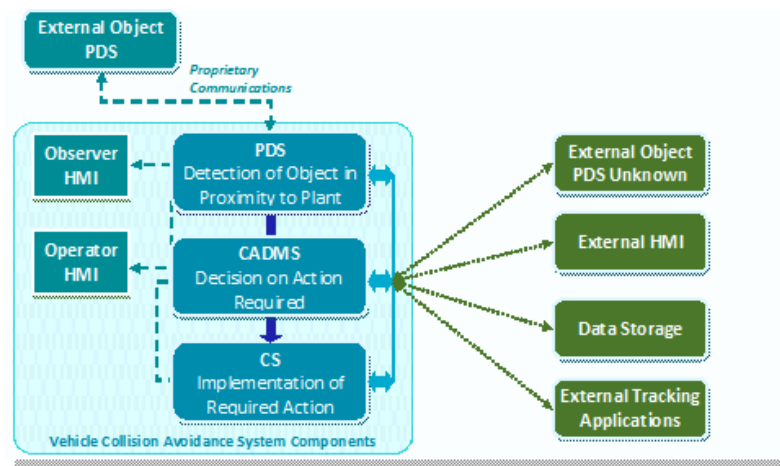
External Object PDS

Proprietary Communications

Observer HMI

PDS
Detection of Object in Proximity to Plant

Operator HMI

CADMS
Decision on Action Required

CS
Implementation of Required Action

Vehicle Collision Avoidance System Components

External Object PDS Unknown

External HMI

Data Storage

External Tracking Applications